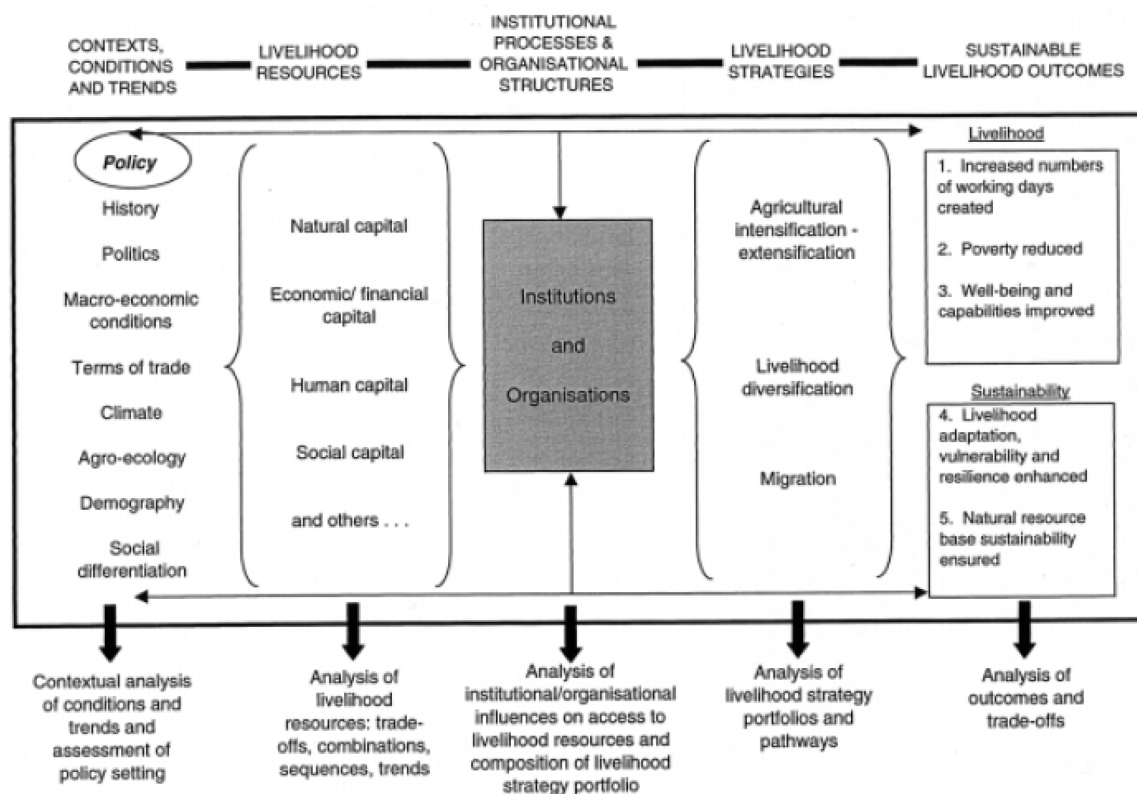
CONTEXTS, CONDITIONS AND TRENDS

LIVELIHOOD RESOURCES

INSTITUTIONAL PROCESSES & ORGANISATIONAL STRUCTURES

LIVELIHOOD STRATEGIES

SUSTAINABLE LIVELIHOOD OUTCOMES

Policy

History

Politics

Macro-economic conditions

Terms of trade

Climate

Agro-ecology

Demography

Social differentiation

Natural capital

Economic/ financial capital

Human capital

Social capital

and others . . .

Institutions

and

Organisations

Agricultural intensification - extensification

Livelihood diversification

Migration

Livelihood

1. Increased numbers of working days created

2. Poverty reduced

3. Well-being and capabilities improved

Sustainability

4. Livelihood adaptation, vulnerability and resilience enhanced

5. Natural resource base sustainability ensured

Contextual analysis of conditions and trends and assessment of policy setting

Analysis of livelihood resources: trade-offs, combinations, sequences, trends

Analysis of institutional/organisational influences on access to livelihood resources and composition of livelihood strategy portfolio

Analysis of livelihood strategy portfolios and pathways

Analysis of outcomes and trade-offs